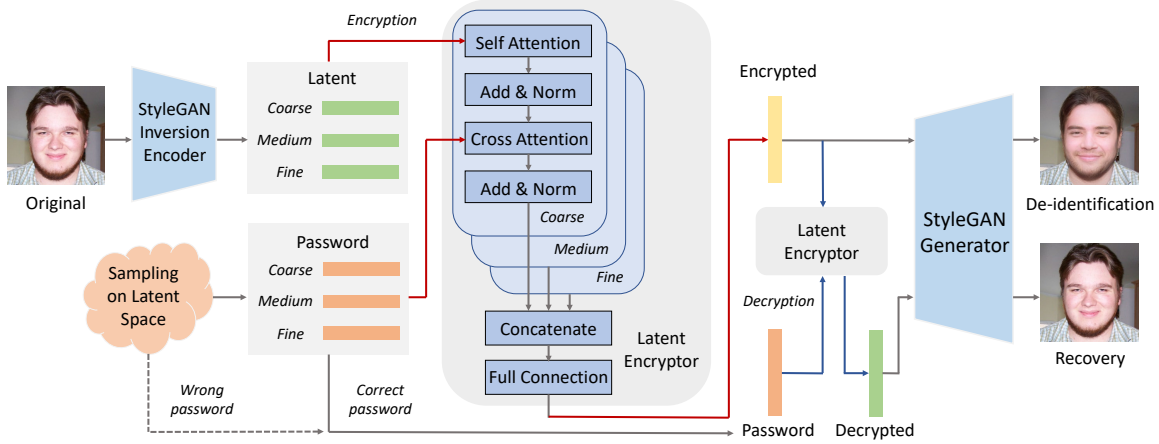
Original

StyleGAN Inversion Encoder

Latent
Coarse
Medium
Fine

Encryption

Self Attention
Add & Norm
Cross Attention
Add & Norm
Coarse
Medium
Fine

Concatenate
Full Connection
Latent Encryptor

Sampling on Latent Space

Password
Coarse
Medium
Fine

Wrong password
Correct password

Encrypted

Latent Encryptor

Decryption

Password

Decrypted

StyleGAN Generator

De-identification

Recovery